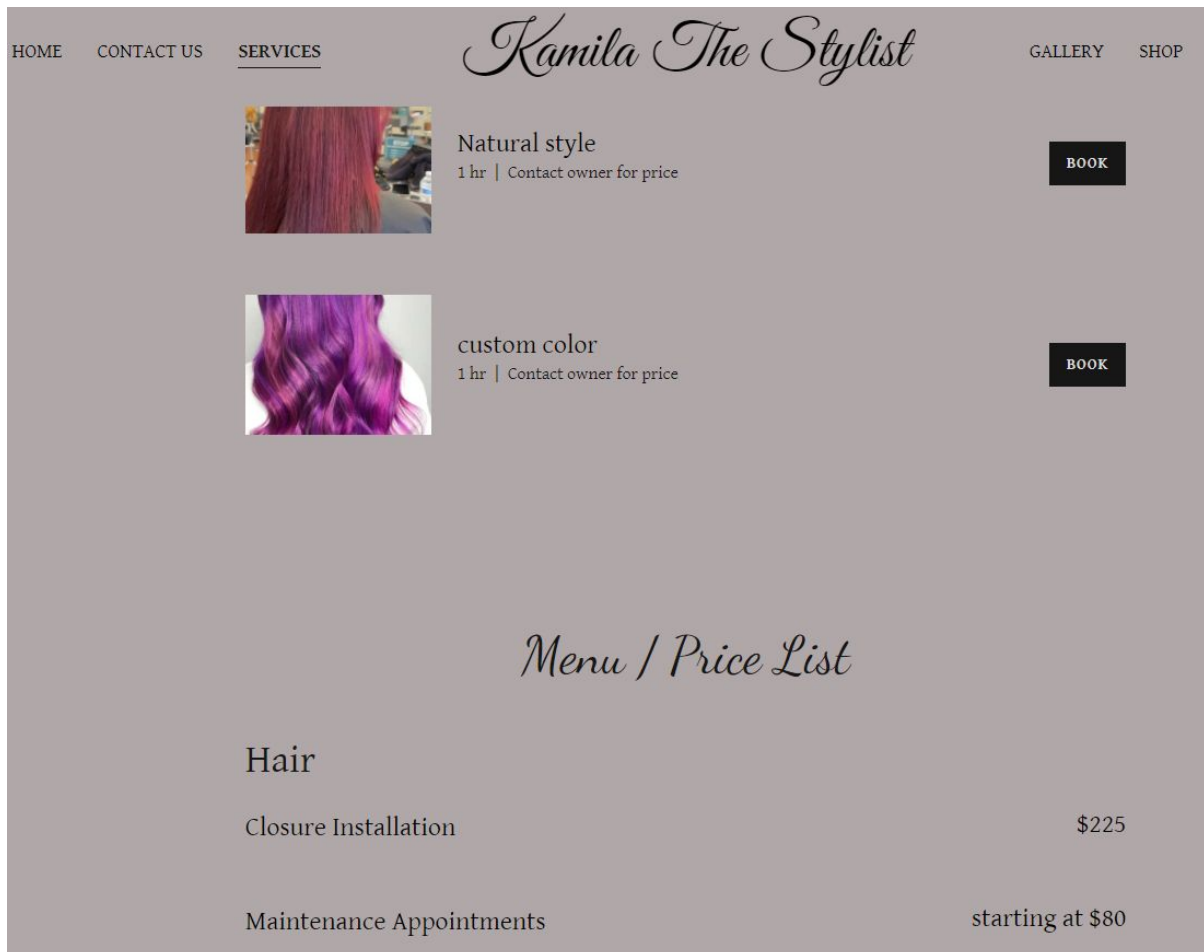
HOME CONTACT US SERVICES Kamila The Stylist GALLERY SHOP

Natural style
1 hr | Contact owner for price
BOOK

custom color
1 hr | Contact owner for price
BOOK

Menu / Price List

Hair

Closure Installation $225

Maintenance Appointments starting at $80